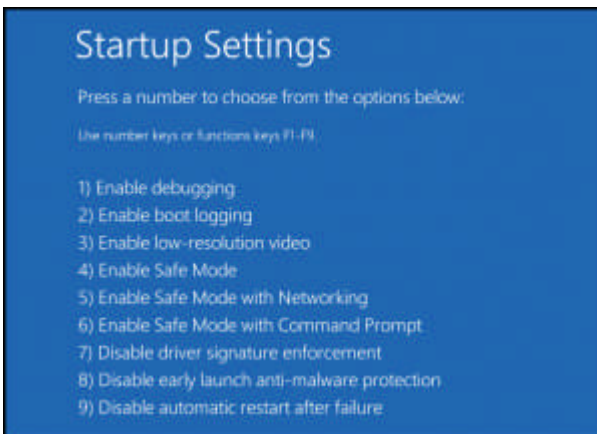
Startup Settings

Press a number to choose from the options below:

Use number keys or functions keys F1-F9.

1) Enable debugging
2) Enable boot logging
3) Enable low-resolution video
4) Enable Safe Mode
5) Enable Safe Mode with Networking
6) Enable Safe Mode with Command Prompt
7) Disable driver signature enforcement
8) Disable early launch anti-malware protection
9) Disable automatic restart after failure